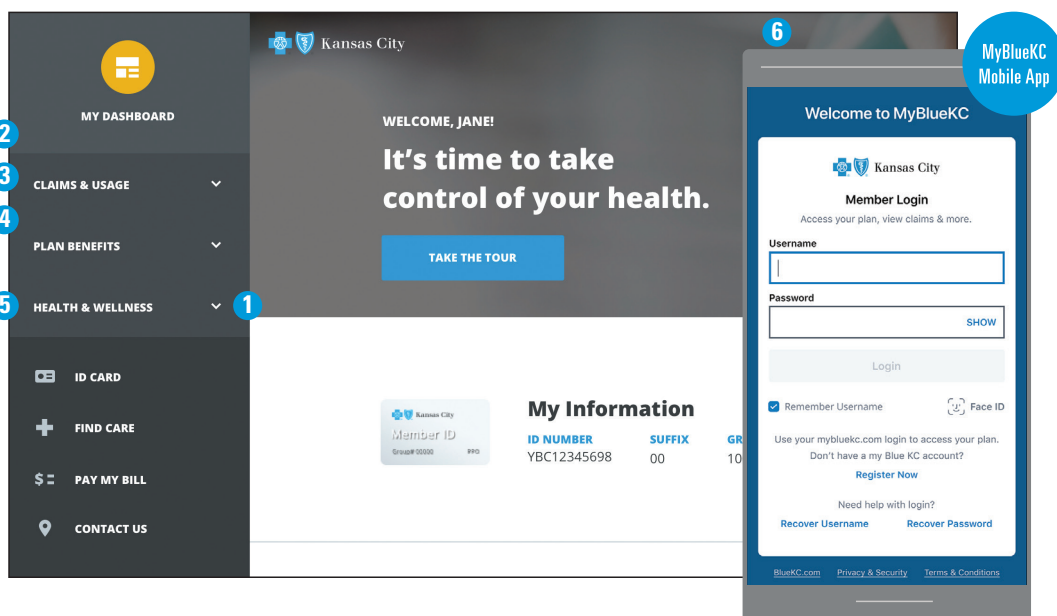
MY DASHBOARD

2

3 CLAIMS & USAGE

4

PLAN BENEFITS

5 HEALTH & WELLNESS 1

ID CARD

FIND CARE

PAY MY BILL

CONTACT US

Kansas City

WELCOME, JANE!

It's time to take control of your health.

TAKE THE TOUR

Kansas City
Member ID
Group# 00000 PPO

My Information

ID NUMBER
YBC12345698

SUFFIX
00

GR
10

6

MyBlueKC Mobile App

Welcome to MyBlueKC

Kansas City

Member Login

Access your plan, view claims & more.

Username

Password

SHOW

Login

Remember Username

Face ID

Use your mybluekc.com login to access your plan. Don't have a my Blue KC account?

Register Now

Need help with login?

Recover Username Recover Password

BlueKC.com Privacy & Security Terms & Conditions